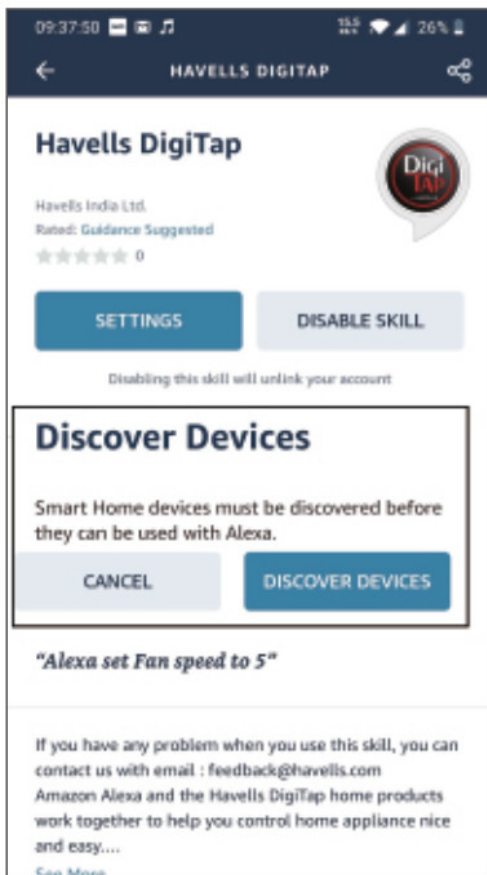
09:37:50 26%

HAVELLS DIGITAP

Havells DigiTap

DigiTAP

Havells India Ltd.
Rated: Guidance Suggested
0

SETTINGS

DISABLE SKILL

Disabling this skill will unlink your account

Discover Devices

Smart Home devices must be discovered before they can be used with Alexa.

CANCEL

DISCOVER DEVICES

"Alexa set Fan speed to 5"

If you have any problem when you use this skill, you can contact us with email : feedback@havells.com
Amazon Alexa and the Havells DigiTap home products work together to help you control home appliance nice and easy....
See More